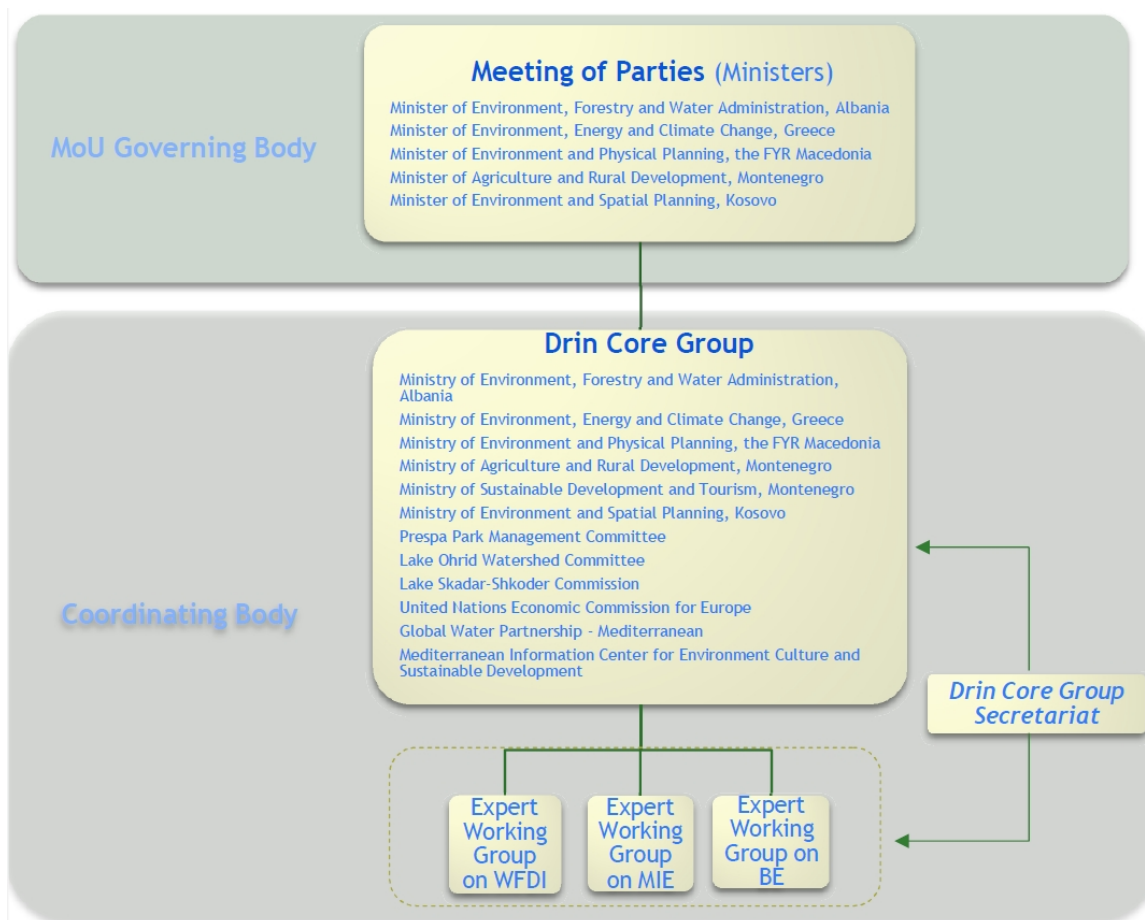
MoU Governing Body

Meeting of Parties (Ministers)

Minister of Environment, Forestry and Water Administration, Albania
Minister of Environment, Energy and Climate Change, Greece
Minister of Environment and Physical Planning, the FYR Macedonia
Minister of Agriculture and Rural Development, Montenegro
Minister of Environment and Spatial Planning, Kosovo

Coordinating Body

Drin Core Group

Ministry of Environment, Forestry and Water Administration, Albania
Ministry of Environment, Energy and Climate Change, Greece
Ministry of Environment and Physical Planning, the FYR Macedonia
Ministry of Agriculture and Rural Development, Montenegro
Ministry of Sustainable Development and Tourism, Montenegro
Ministry of Environment and Spatial Planning, Kosovo
Prespa Park Management Committee
Lake Ohrid Watershed Committee
Lake Skadar-Shkoder Commission
United Nations Economic Commission for Europe
Global Water Partnership - Mediterranean
Mediterranean Information Center for Environment Culture and Sustainable Development

Drin Core Group Secretariat

Expert Working Group on WFDI

Expert Working Group on MIE

Expert Working Group on BE